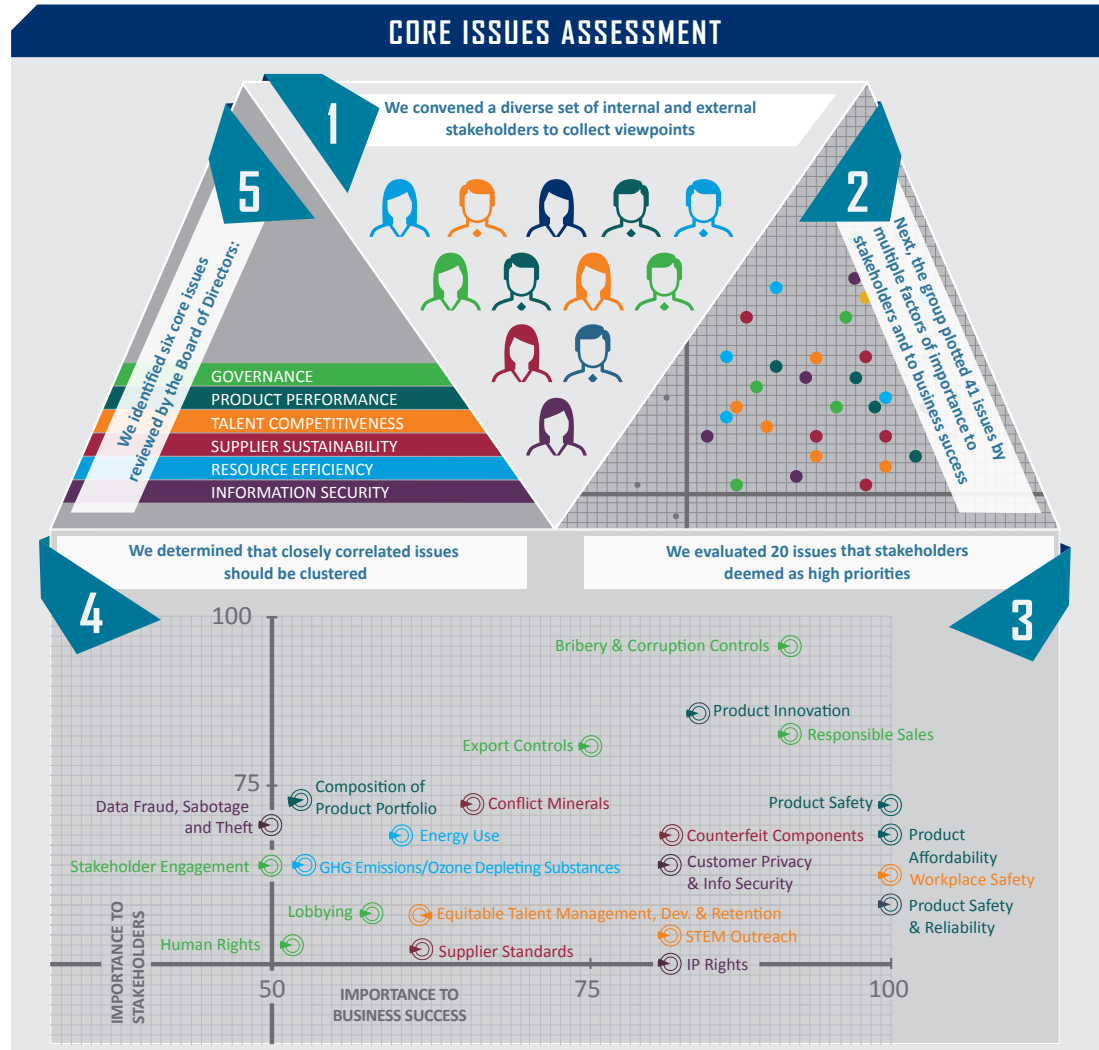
CORE ISSUES ASSESSMENT

1

We convened a diverse set of internal and external stakeholders to collect viewpoints

2

Next, the group plotted 41 issues by multiple factors of importance to stakeholders and to business success

3

We evaluated 20 issues that stakeholders deemed as high priorities

4

We determined that closely correlated issues should be clustered

5

We identified six core issues reviewed by the Board of Directors:

GOVERNANCE
PRODUCT PERFORMANCE
TALENT COMPETITIVENESS
SUPPLIER SUSTAINABILITY
RESOURCE EFFICIENCY
INFORMATION SECURITY

100
75
50
75
100

IMPORTANCE TO STAKEHOLDERS

IMPORTANCE TO BUSINESS SUCCESS

Bribery & Corruption Controls
Product Innovation
Responsible Sales
Export Controls
Composition of Product Portfolio
Conflict Minerals
Product Safety
Data Fraud, Sabotage and Theft
Energy Use
Counterfeit Components
Product Affordability
Stakeholder Engagement
GHG Emissions/Ozone Depleting Substances
Customer Privacy & Info Security
Workplace Safety
Lobbying
Equitable Talent Management, Dev. & Retention
Product Safety & Reliability
Human Rights
STEM Outreach
Supplier Standards
IP Rights